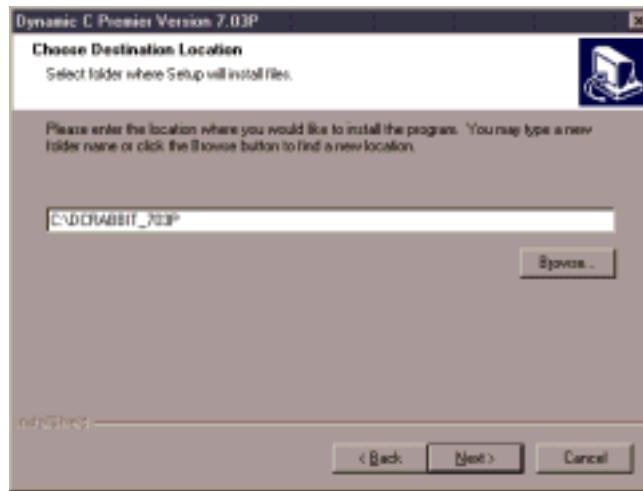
Dynamic C Premier Version 7.03P

Choose Destination Location

Select folder where Setup will install files.

Please enter the location where you would like to install the program. You may type a new folder name or click the Browse button to find a new location.

C:\DCRABBIT_703P

Browse...

InstallShield

< Back

Next >

Cancel